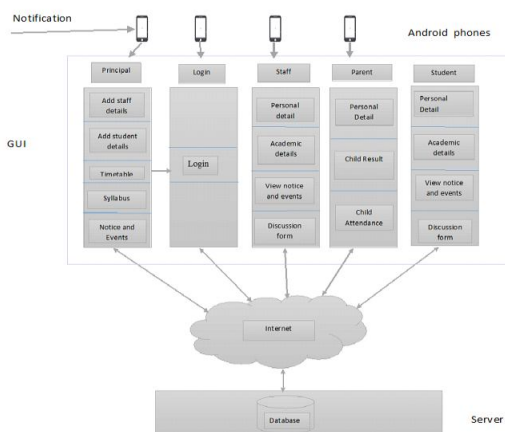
Notification

Android phones

GUI

Principal

Add staff details

Add student details

Timetable

Syllabus

Notice and Events

Login

Login

Staff

Personal detail

Academic details

View notice and events

Discussion form

Parent

Personal Detail

Child Result

Child Attendance

Student

Personal Detail

Academic details

View notice and events

Discussion form

Internet

Database

Server